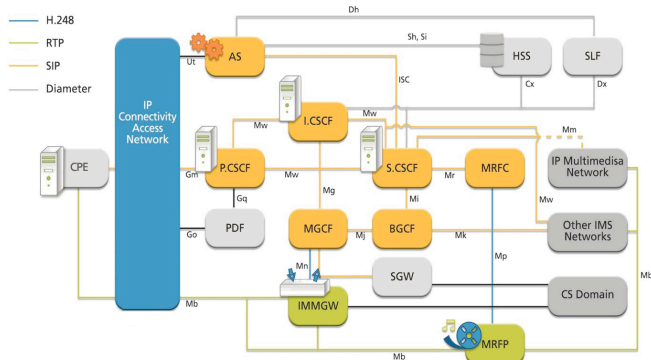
H.248
RTP
SIP
Diameter

IP Connectivity Access Network
CPE
AS
HSS
SLF
I.CSCF
P.CSCF
S.CSCF
MRFC
IP Multimedisa Network
PDF
MGCF
BGCF
Other IMS Networks
SGW
IMMGW
CS Domain
MRFP

Dh
Sh, Si
Ut
ISC
Cx
Dx
Mw
Mw
Mm
Gm
Mw
Mr
Mg
Gq
Mi
Mw
Go
Mj
Mk
Mn
Mp
Mb
Mb
Mb